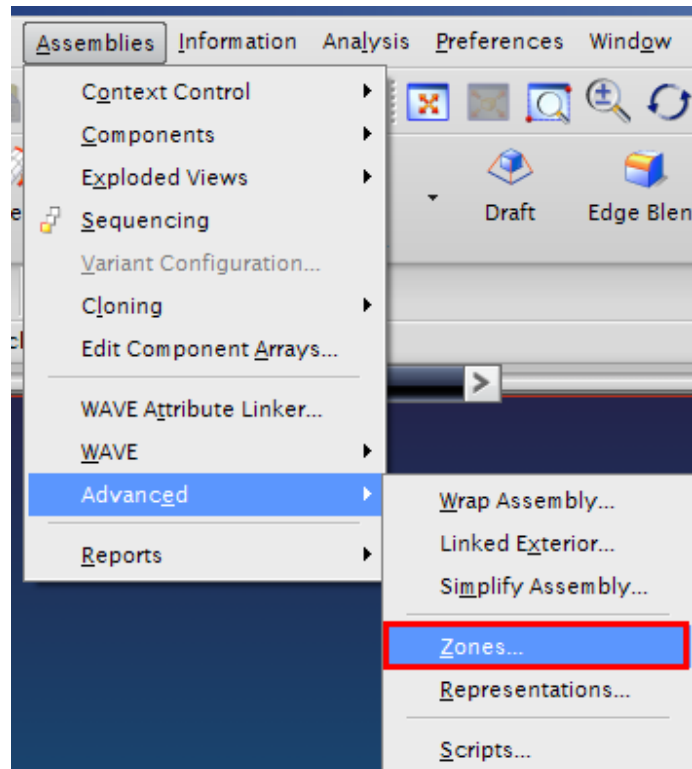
Assemblies Information Analysis Preferences Window

Context Control
Components
Exploded Views
Sequencing
Variant Configuration...
Cloning
Edit Component Arrays...
WAVE Attribute Linker...
WAVE
Advanced
Reports

Draft
Edge Blen

Wrap Assembly...
Linked Exterior...
Simplify Assembly...
Zones...
Representations...
Scripts...